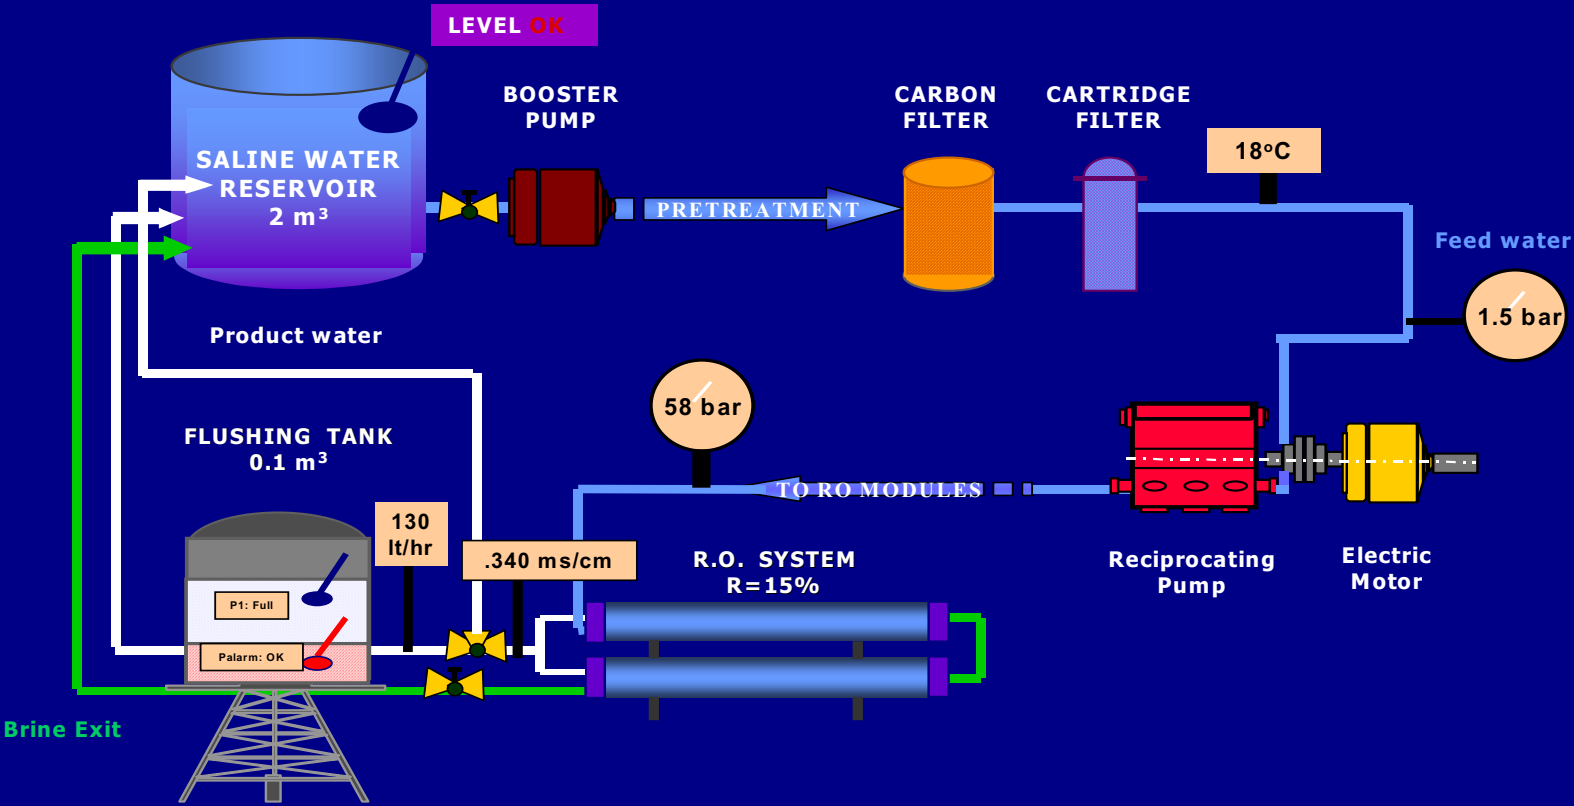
LEVEL OK

SALINE WATER RESERVOIR
2 m³

BOOSTER PUMP

PRETREATMENT

CARBON FILTER

CARTRIDGE FILTER

18°C

Feed water

1.5 bar

Product water

58 bar

FLUSHING TANK
0.1 m³

TO RO MODULES

Reciprocating Pump

Electric Motor

130 lt/hr

.340 ms/cm

R.O. SYSTEM
R=15%

P1: Full

Palarm: OK

Brine Exit